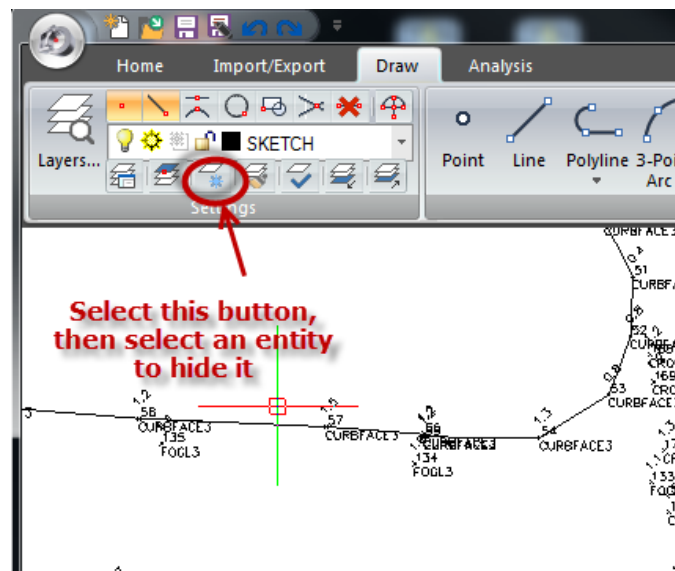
Home Import/Export Draw Analysis

Layers...

SKETCH

Settings

Point Line Polyline 3-Poi Arc

Select this button, then select an entity to hide it

CURBFACE3
51
CURBFACE3
52
CURBFACE3
53
CURBFACE3
58
CURBFACE3
135
FOGL3
57
CURBFACE3
56
CURBFACE3
134
FOGL3
54
CURBFACE3
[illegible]